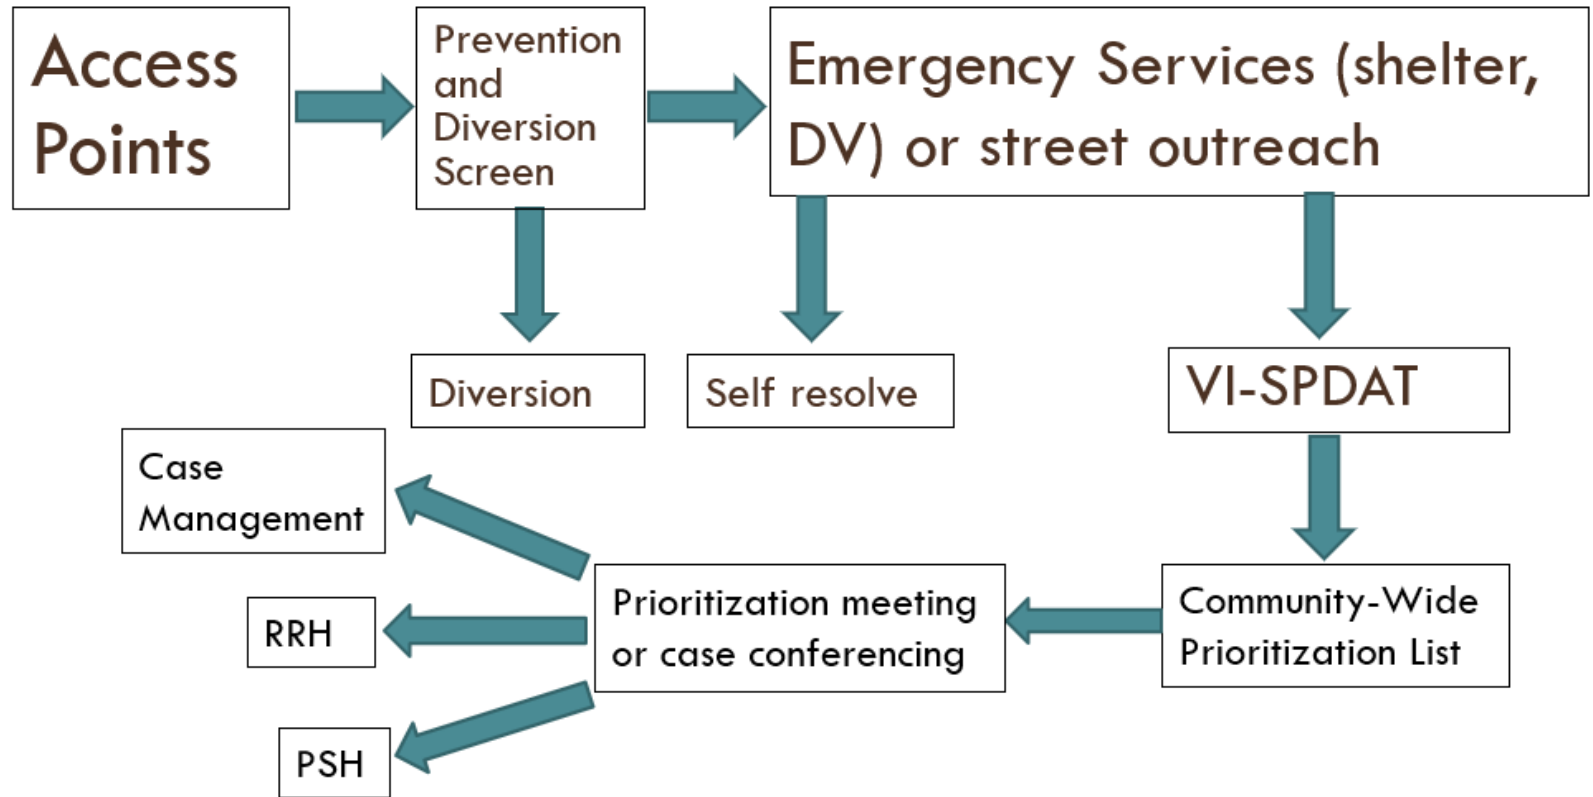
Access Points

Prevention and Diversion Screen

Emergency Services (shelter, DV) or street outreach

Diversion

Self resolve

VI-SPDAT

Community-Wide Prioritization List

Prioritization meeting or case conferencing

Case Management

RRH

PSH